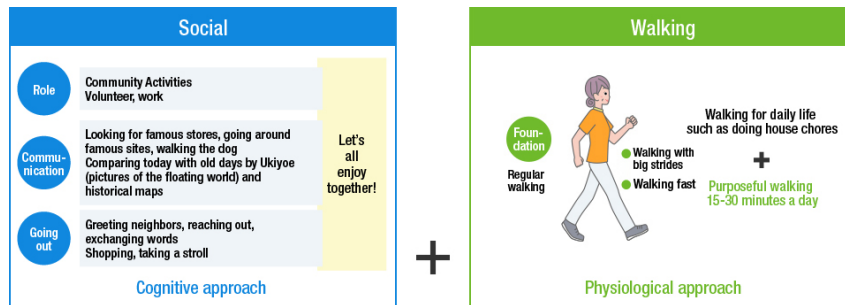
Social

Role
Community Activities
Volunteer, work

Communication
Looking for famous stores, going around famous sites, walking the dog
Comparing today with old days by Ukiyoe (pictures of the floating world) and historical maps

Going out
Greeting neighbors, reaching out, exchanging words
Shopping, taking a stroll

Let's all enjoy together!

Cognitive approach

+

Walking

Foundation
Regular walking

Walking with big strides
Walking fast

Walking for daily life such as doing house chores

+

Purposeful walking 15-30 minutes a day

Physiological approach